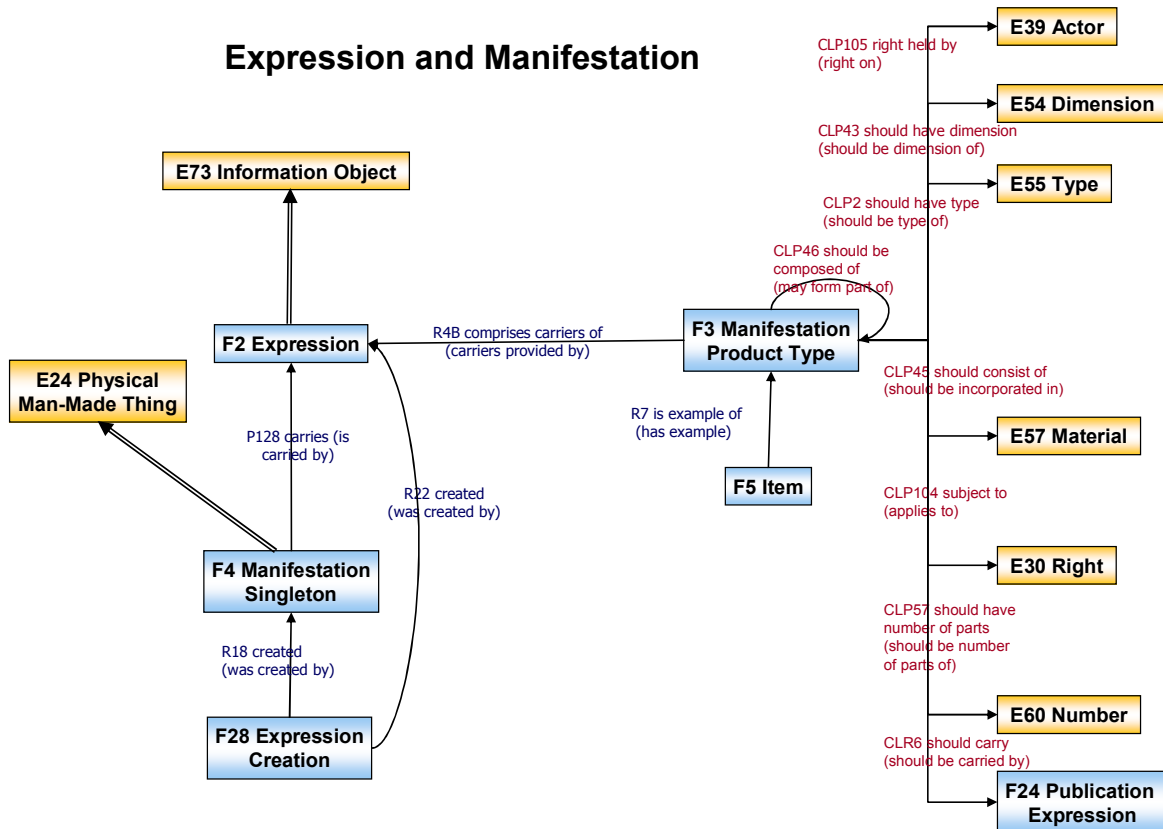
Expression and Manifestation

E39 Actor

CLP105 right held by (right on)

E54 Dimension

CLP43 should have dimension (should be dimension of)

E55 Type

CLP2 should have type (should be type of)

CLP46 should be composed of (may form part of)

E73 Information Object

F2 Expression

R4B comprises carriers of (carriers provided by)

F3 Manifestation Product Type

E24 Physical Man-Made Thing

CLP45 should consist of (should be incorporated in)

R7 is example of (has example)

E57 Material

P128 carries (is carried by)

R22 created (was created by)

F5 Item

CLP104 subject to (applies to)

F4 Manifestation Singleton

E30 Right

CLP57 should have number of parts (should be number of parts of)

R18 created (was created by)

E60 Number

F28 Expression Creation

CLR6 should carry (should be carried by)

F24 Publication Expression